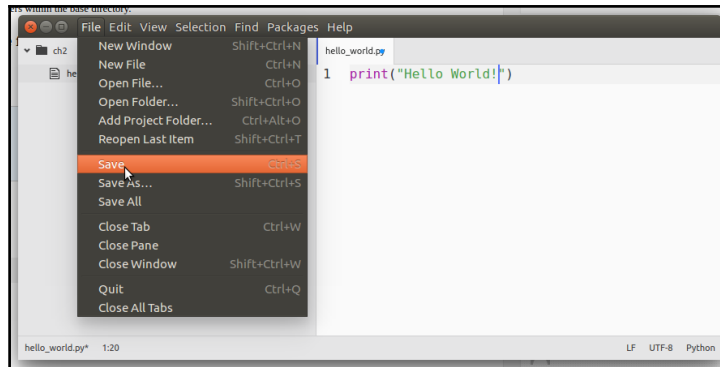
rs within the base directory.

File Edit View Selection Find Packages Help

ch2
he

| | |
|---|---|
| New Window | Shift+Ctrl+N |
| New File | Ctrl+N |
| Open File... | Ctrl+O |
| Open Folder... | Shift+Ctrl+O |
| Add Project Folder... | Ctrl+Alt+O |
| Reopen Last Item | Shift+Ctrl+T |
| Save | Ctrl+S |
| Save As... | Shift+Ctrl+S |
| Save All | |
| Close Tab | Ctrl+W |
| Close Pane | |
| Close Window | Shift+Ctrl+W |
| Quit | Ctrl+Q |
| Close All Tabs | |

hello_world.py

1 print("Hello World!")

hello_world.py* 1:20

LF UTF-8 Python